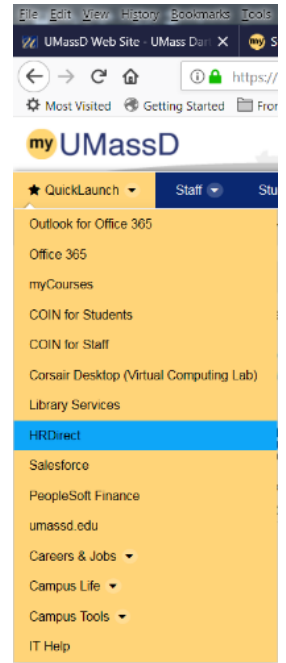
File Edit View History Bookmarks Tools

UMassD Web Site - UMass Dar ×

https://

Most Visited Getting Started Fron

my UMassD

QuickLaunch

Staff

Stu

Outlook for Office 365

Office 365

myCourses

COIN for Students

COIN for Staff

Corsair Desktop (Virtual Computing Lab)

Library Services

HRDirect

Salesforce

PeopleSoft Finance

umassd.edu

Careers & Jobs

Campus Life

Campus Tools

IT Help